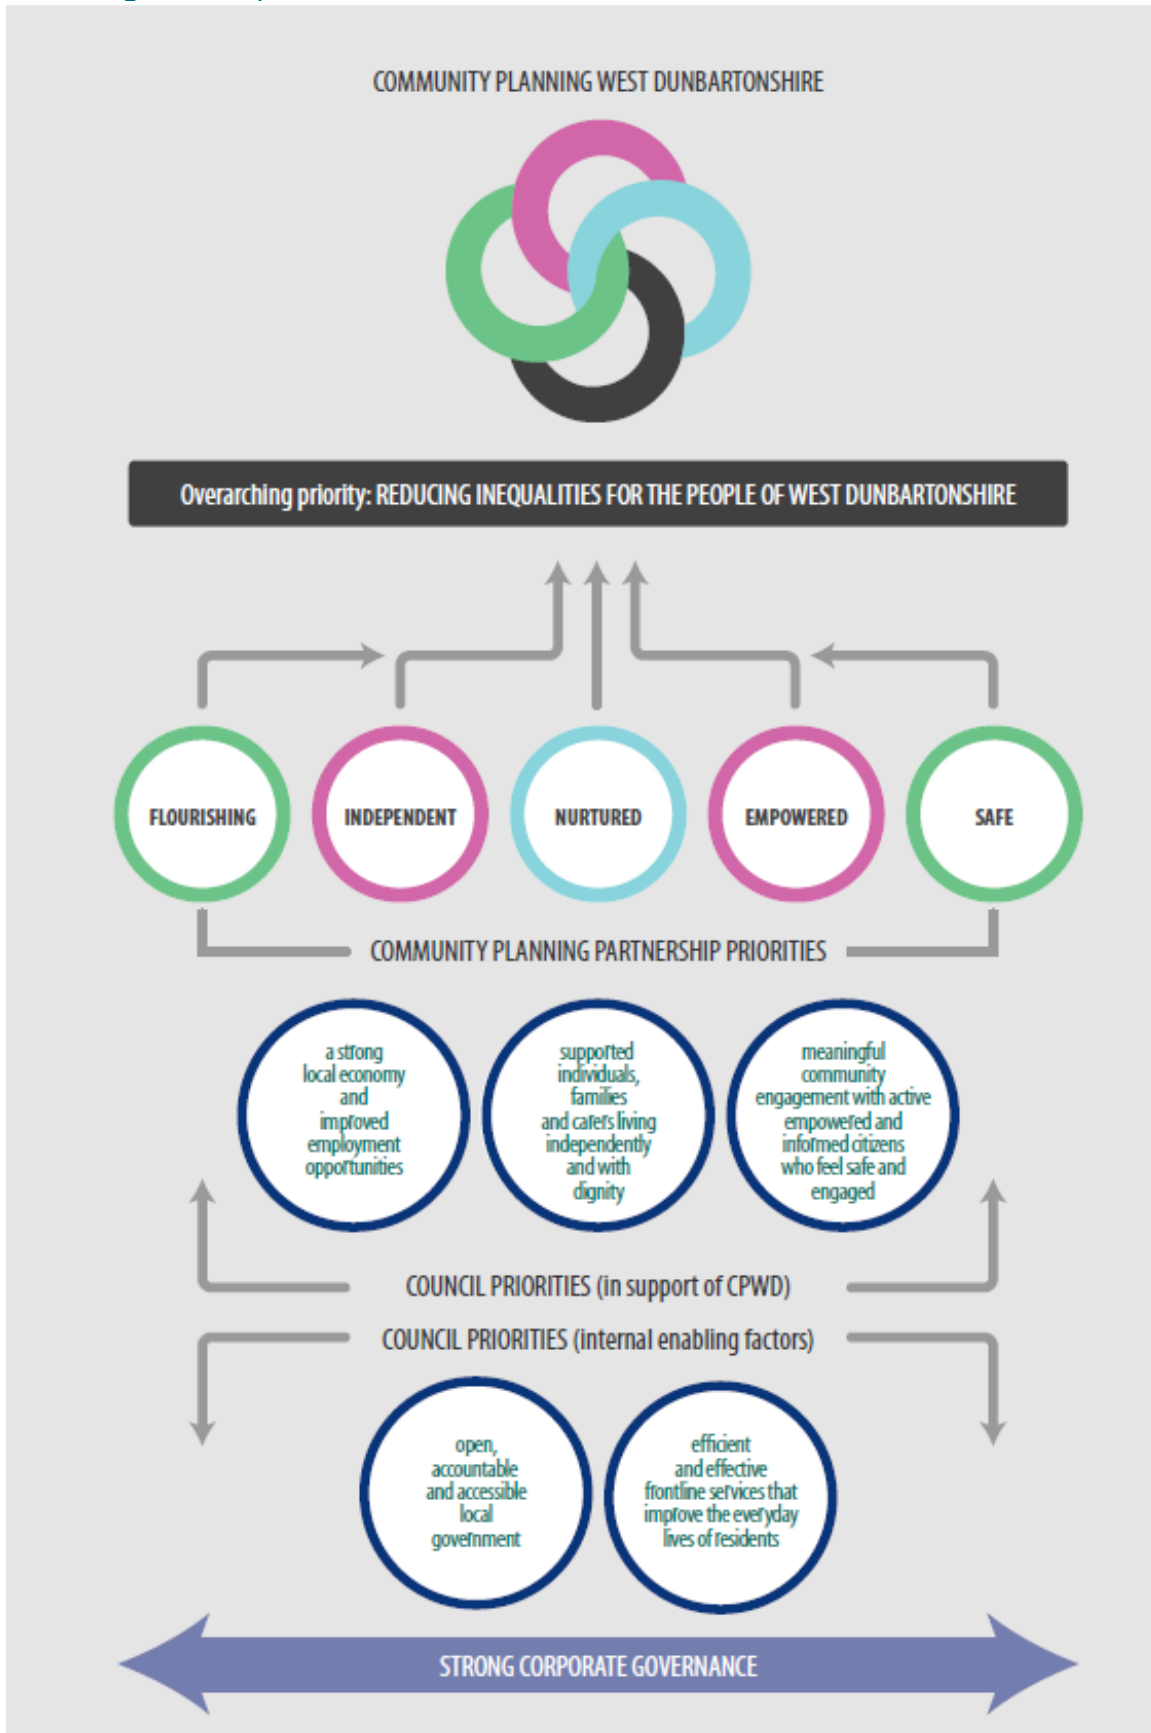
COMMUNITY PLANNING WEST DUNBARTONSHIRE

Overarching priority: REDUCING INEQUALITIES FOR THE PEOPLE OF WEST DUNBARTONSHIRE

FLOURISHING

INDEPENDENT

NURTURED

EMPOWERED

SAFE

COMMUNITY PLANNING PARTNERSHIP PRIORITIES

a strong local economy and improved employment opportunities

supported individuals, families and carers living independently and with dignity

meaningful community engagement with active empowered and informed citizens who feel safe and engaged

COUNCIL PRIORITIES (in support of CPWD)

COUNCIL PRIORITIES (internal enabling factors)

open, accountable and accessible local government

efficient and effective frontline services that improve the everyday lives of residents

STRONG CORPORATE GOVERNANCE